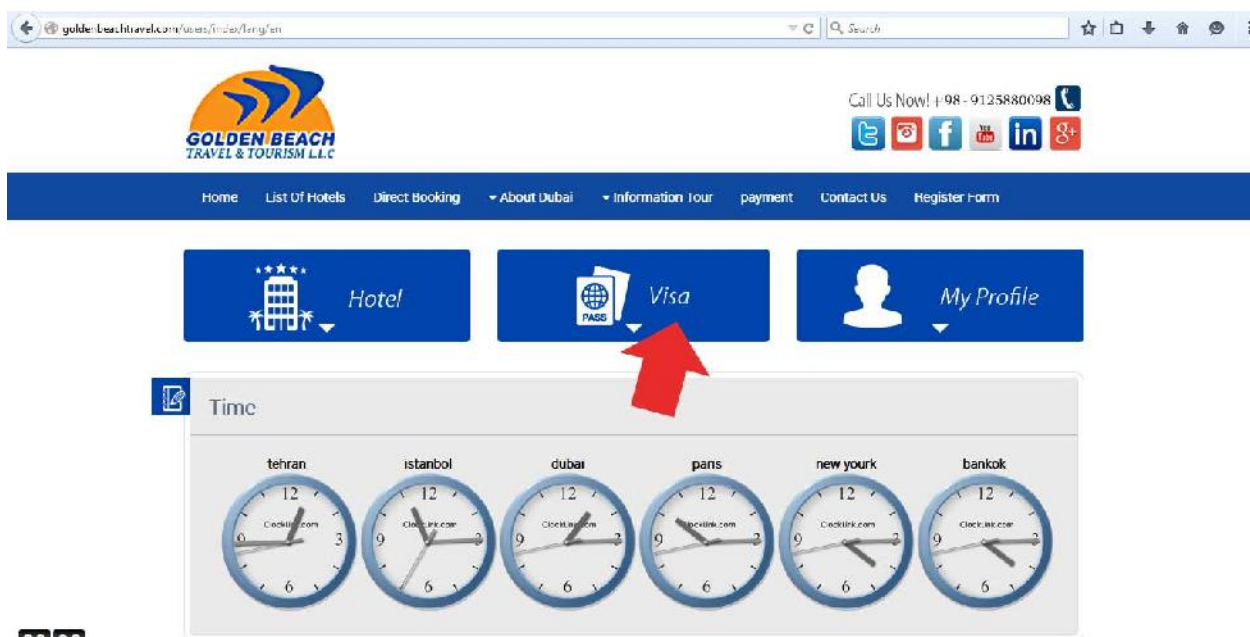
goldenbeachtravel.com/users/index/lang/en

Search

GOLDEN BEACH
TRAVEL & TOURISM L.L.C

Call Us Now! +98 - 9125880098

Home | List Of Hotels | Direct Booking | About Dubai | Information Tour | payment | Contact Us | Register Form

Hotel

PASS

Visa

My Profile

Time

tehran | istanbol | dubai | paris | new yourk | bankok

12 3 6 9 Clocklink.com